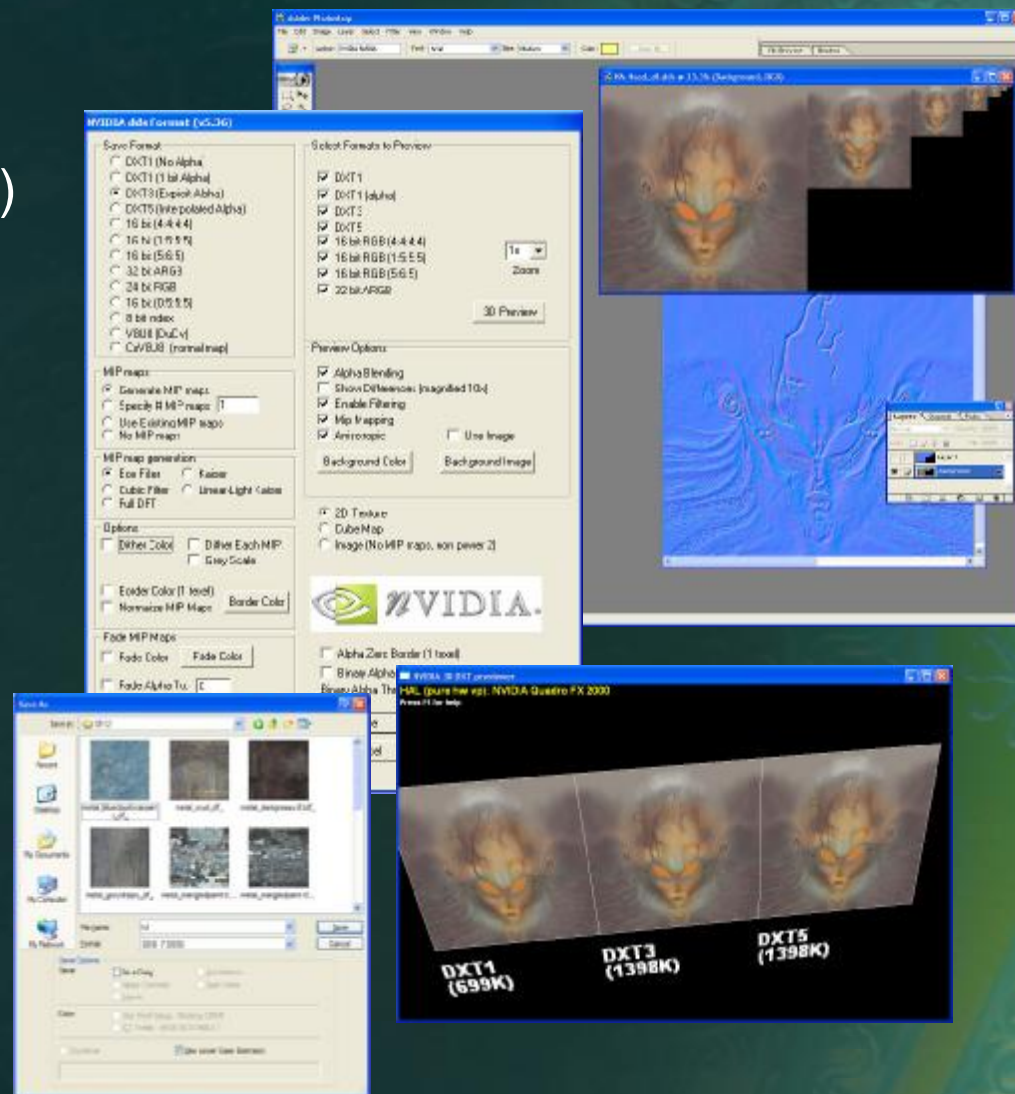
)

Adobe Photoshop

NVIDIA dds Format (v5.36)

Save Format
DXT1 (No Alpha)
DXT1 (1 bit Alpha)
DXT3 (Explicit Alpha)
DXT5 (Interpolated Alpha)
16 bit (4:4:4:4)
16 bit (1:5:5:5)
16 bit (5:6:5)
32 bit ARGB
24 bit RGB
16 bit (D5:5:5)
8 bit index
V8U8 (DuDv)
CxV8U8 (normal map)

MIP maps
Generate MIP maps
Specify # MIP maps: 1
Use Existing MIP maps
No MIP maps

MIP map generation
Box Filter
Kaiser
Cubic Filter
Linear-Light Kaiser
Full DFT

Options
Dither Color
Dither Each MIP
Grey Scale
Border Color (1 texel)
Normalize MIP Maps
Border Color

Fade MIP Maps
Fade Color
Fade Color
Fade Alpha To: 0

Select Formats to Preview
DXT1
DXT1 (alpha)
DXT3
DXT5
16 bit RGB (4:4:4:4)
16 bit RGB (1:5:5:5)
16 bit RGB (5:6:5)
32 bit ARGB
1x
Zoom
3D Preview

Preview Options
Alpha Blending
Show Differences (magnified 10x)
Enable Filtering
Mip Mapping
Anisotropic
Use Image
Background Color
Background Image

2D Texture
Cube Map
Image (No MIP maps, non power 2)

nVIDIA.

Alpha Zero Border (1 texel)
Binary Alpha
Binary Alpha Th

Save As

NVIDIA 3D DXT previewer
HAL (pure hw vp): NVIDIA Quadro FX 2000
Press F1 for help.

DXT1
(699K)
DXT3
(1398K)
DXT5
(1398K)